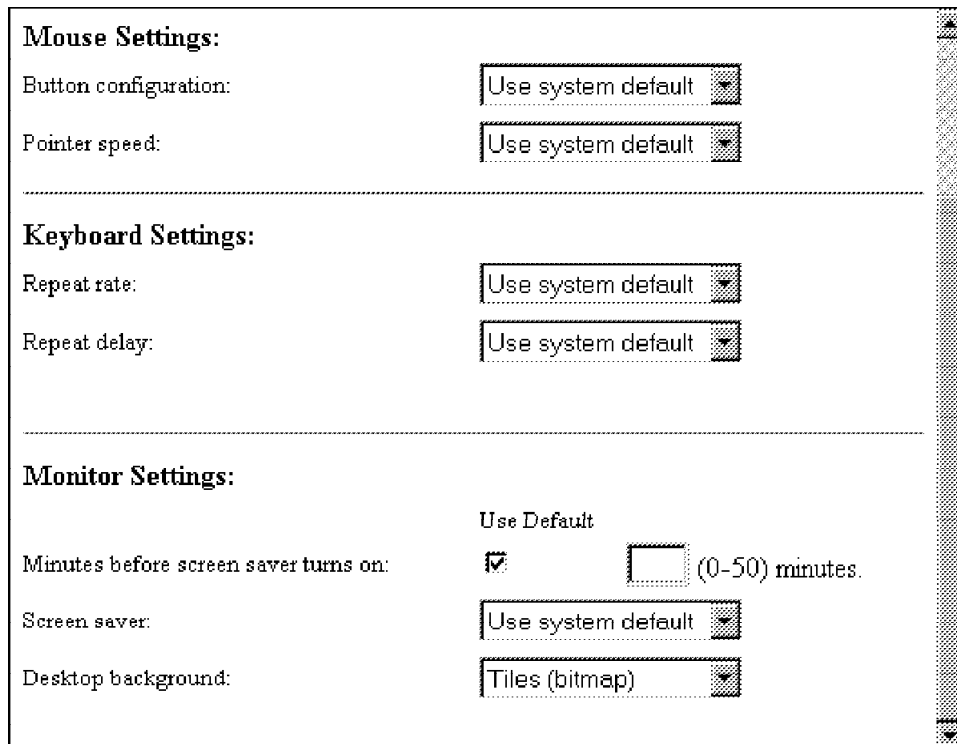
Mouse Settings:

Button configuration: Use system default

Pointer speed: Use system default

Keyboard Settings:

Repeat rate: Use system default

Repeat delay: Use system default

Monitor Settings:

Use Default

Minutes before screen saver turns on: ☑ (0-50) minutes.

Screen saver: Use system default

Desktop background: Tiles (bitmap)